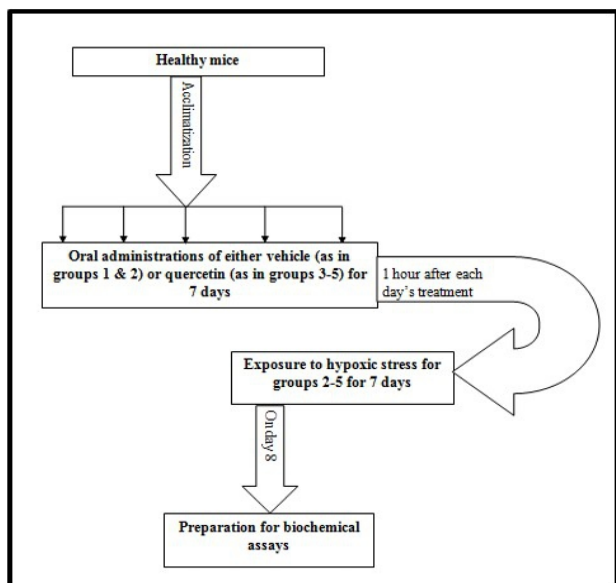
Healthy mice

Aclimatization

Oral administrations of either vehicle (as in groups 1 & 2) or quercetin (as in groups 3-5) for 7 days

1 hour after each day's treatment

Exposure to hypoxic stress for groups 2-5 for 7 days

On day 8

Preparation for biochemical assays